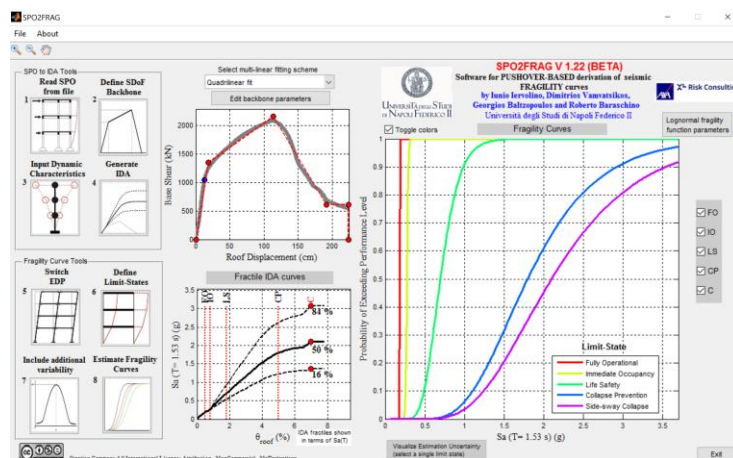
SPO2FRAG

File About

SPO to IDA Tools

Read SPO from file

1

Define SDoF Backbone

2

Input Dynamic Characteristics

3

Generate IDA

4

Fragility Curve Tools

Switch EDP

5

Define Limit-States

6

Include additional variability

7

Estimate Fragility Curves

8

Select multi-linear fitting scheme

Quadrilinear fit

Edit backbone parameters

Base Shear (kN)

2000
1500
1000
500
0

0 50 100 150 200

Roof Displacement (cm)

Fractile IDA curves

Sa (T= 1.53 s) (g)

3.5
3
2.5
2
1.5
1
0.5
0

0 2 4 6 8

$\theta_{roof}$ (%)

IO LS CP

84 %

50 %

16 %

IDA fractiles shown in terms of Sa(T)

SPO2FRAG V 1.22 (BETA)

Software for PUSHOVER-BASED derivation of seismic FRAGILITY curves

by Iunio Iervolino, Dimitrios Vamvatsikos, Georgios Baltzopoulos and Roberto Baraschino

Università degli Studi di Napoli Federico II

Università degli Studi di Napoli Federico II

AXA Risk Consulti

Toggle colors

Fragility Curves

Lognormal fragility function parameters

Probability of Exceeding Performance Level

1
0.9
0.8
0.7
0.6
0.5
0.4
0.3
0.2
0.1
0

0 0.5 1 1.5 2 2.5 3 3.5

Sa (T= 1.53 s) (g)

Limit-State

Fully Operational
Immediate Occupancy
Life Safety
Collapse Prevention
Side-sway Collapse

FO
IO
LS
CP
C

Visualize Estimation Uncertainty (select a single limit state)

Exit

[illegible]